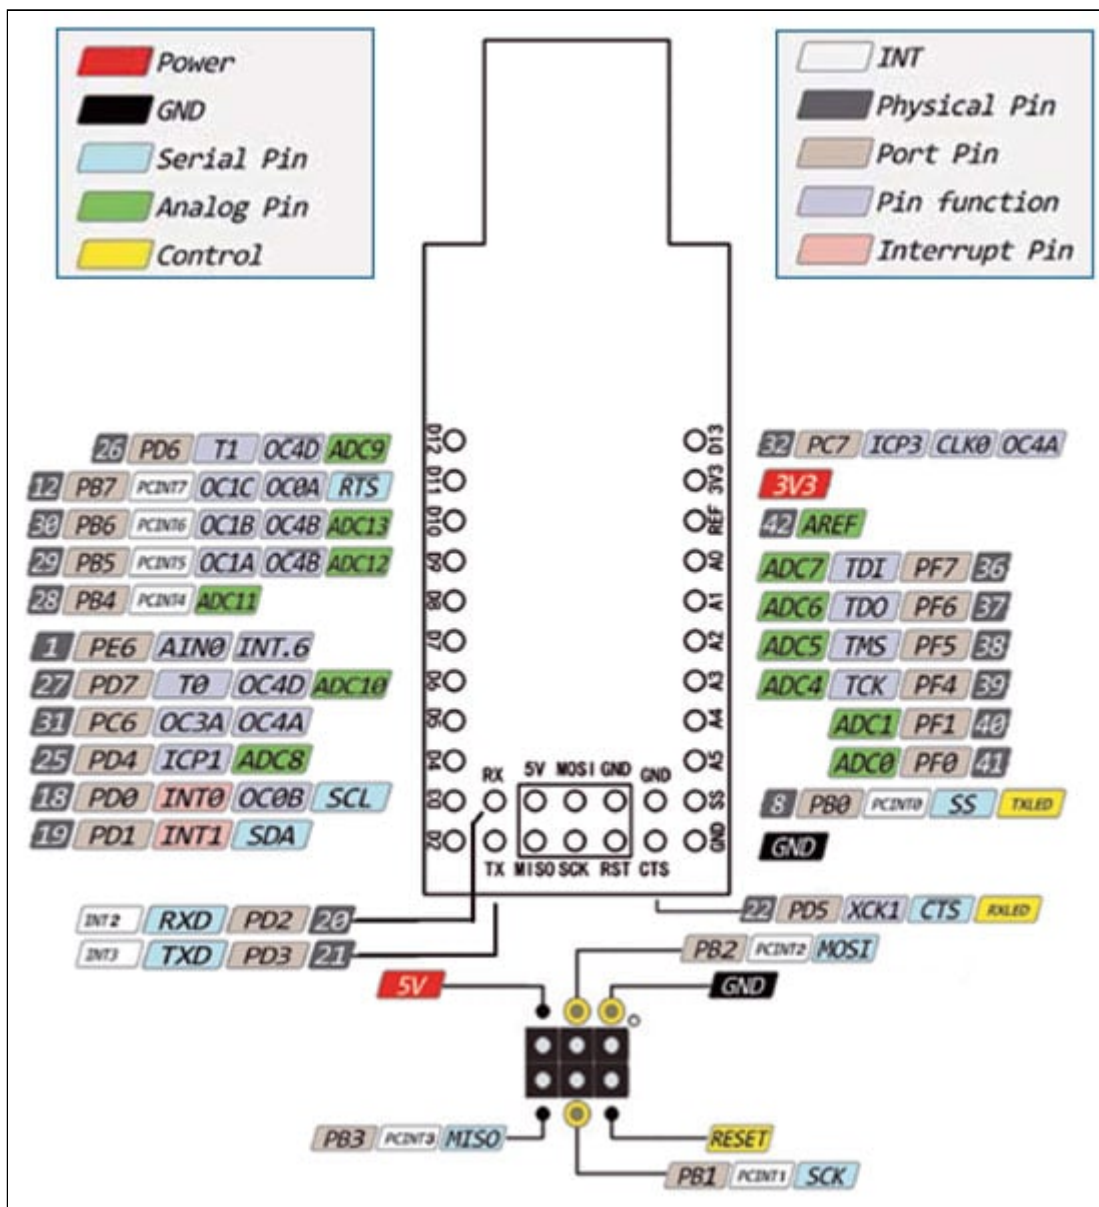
Power
GND
Serial Pin
Analog Pin
Control

INT
Physical Pin
Port Pin
Pin function
Interrupt Pin

26 PD6 T1 OC4D ADC9
12 PB7 PCINT7 OC1C OC0A RTS
30 PB6 PCINT6 OC1B OC4B ADC13
29 PB5 PCINT5 OC1A OC4B ADC12
28 PB4 PCINT4 ADC11
1 PE6 AIN0 INT.6
27 PD7 T0 OC4D ADC10
31 PC6 OC3A OC4A
25 PD4 ICP1 ADC8
18 PD0 INT0 OC0B SCL
19 PD1 INT1 SDA

D12 D11 D10 D9 D8 D7 D6 D5 D4 D3 D2
RX 5V MOSI GND GND
TX MISO SCK RST CTS
D13 3V3 REF A0 A1 A2 A3 A4 A5 SS GND

32 PC7 ICP3 CLK0 OC4A
3V3
42 AREF
ADC7 TDI PF7 36
ADC6 TDO PF6 37
ADC5 TMS PF5 38
ADC4 TCK PF4 39
ADC1 PF1 40
ADC0 PF0 41
8 PB0 PCINT0 SS TXLED
GND

INT2 RXD PD2 20
INT3 TXD PD3 21
22 PD5 XCK1 CTS RXLED
PB2 PCINT2 MOSI
5V
GND
PB3 PCINT3 MISO
RESET
PB1 PCINT1 SCK